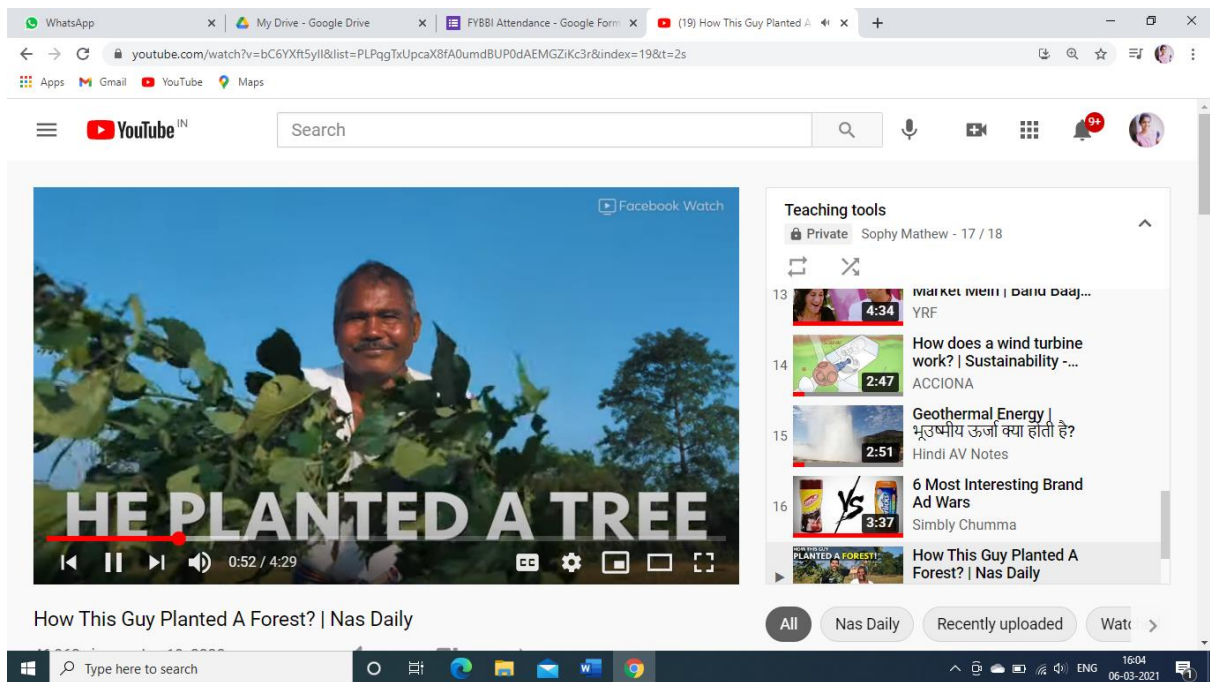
WhatsApp × | My Drive - Google Drive × | FYBBI Attendance - Google Form × | (19) How This Guy Planted A × +

youtube.com/watch?v=bC6YXft5yII&list=PLPqgTxUpcaX8fA0umdBUP0dAEMGZiKc3r&index=19&t=2s

Apps Gmail YouTube Maps

YouTube IN

Search

9+

Facebook Watch

HE PLANTED A TREE

0:52 / 4:29

Teaching tools
Private Sophy Mathew - 17 / 18

13 Market Mein | Band Baaj...
4:34 YRF

14 How does a wind turbine work? | Sustainability -...
2:47 ACCIONA

15 Geothermal Energy | भूउष्मीय ऊर्जा क्या होती है?
2:51 Hindi AV Notes

16 6 Most Interesting Brand Ad Wars
3:37 Simbly Chumma

PLANTED A FOREST! How This Guy Planted A Forest? | Nas Daily

How This Guy Planted A Forest? | Nas Daily

All Nas Daily Recently uploaded Watc

Type here to search

ENG 16:04 06-03-2021